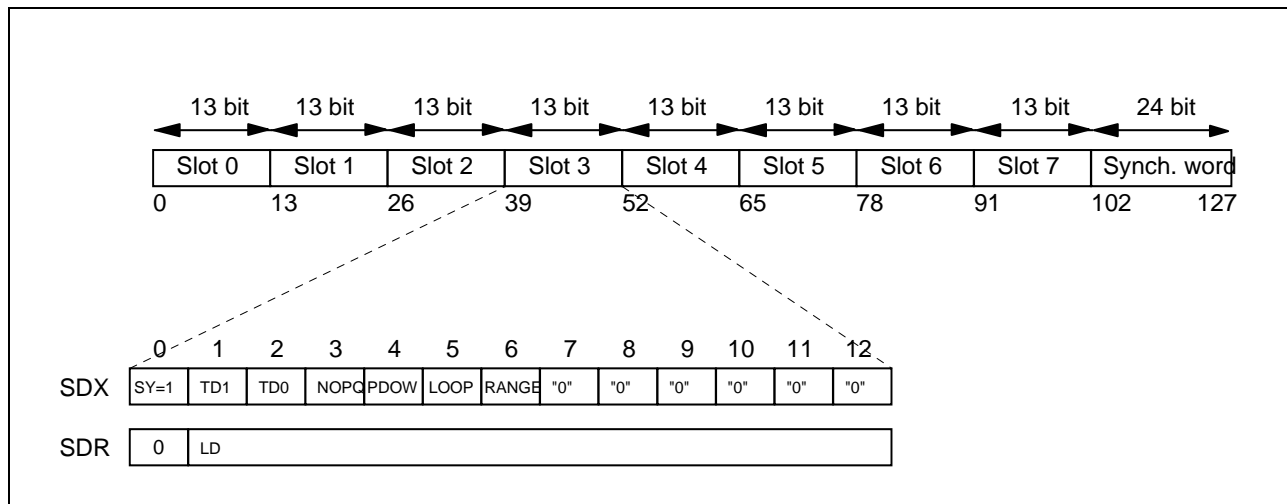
13 bit 13 bit 13 bit 13 bit 13 bit 13 bit 13 bit 13 bit 24 bit

| Slot 0 | Slot 1 | Slot 2 | Slot 3 | Slot 4 | Slot 5 | Slot 6 | Slot 7 | Synch. word |
|---|---|---|---|---|---|---|---|---|

0 13 26 39 52 65 78 91 102 127

| | 0 | 1 | 2 | 3 | 4 | 5 | 6 | 7 | 8 | 9 | 10 | 11 | 12 |
|---|---|---|---|---|---|---|---|---|---|---|---|---|---|
| SDX | SY=1 | TD1 | TD0 | NOPQ | PDOW | LOOP | RANGE | "0" | "0" | "0" | "0" | "0" | "0" |

| SDR | 0 | LD |
|---|---|---|